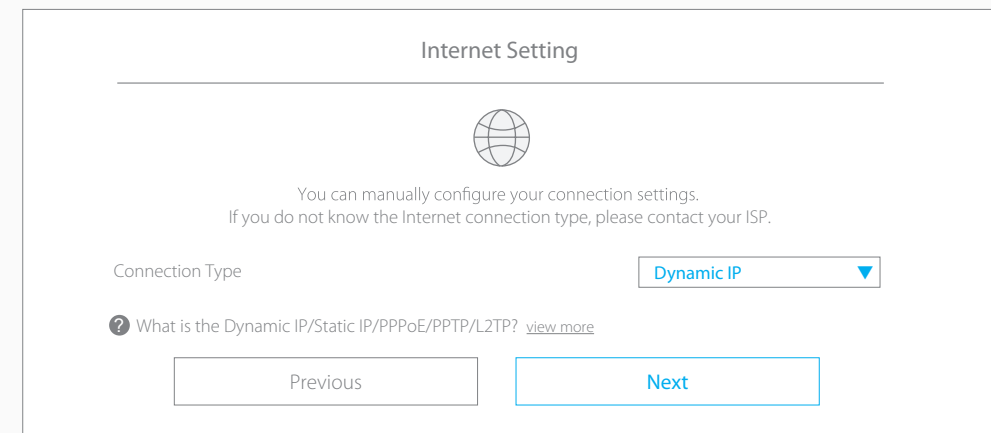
Internet Setting

You can manually configure your connection settings.
If you do not know the Internet connection type, please contact your ISP.

Connection Type

Dynamic IP

What is the Dynamic IP/Static IP/PPPoE/PPTP/L2TP? view more

Previous

Next